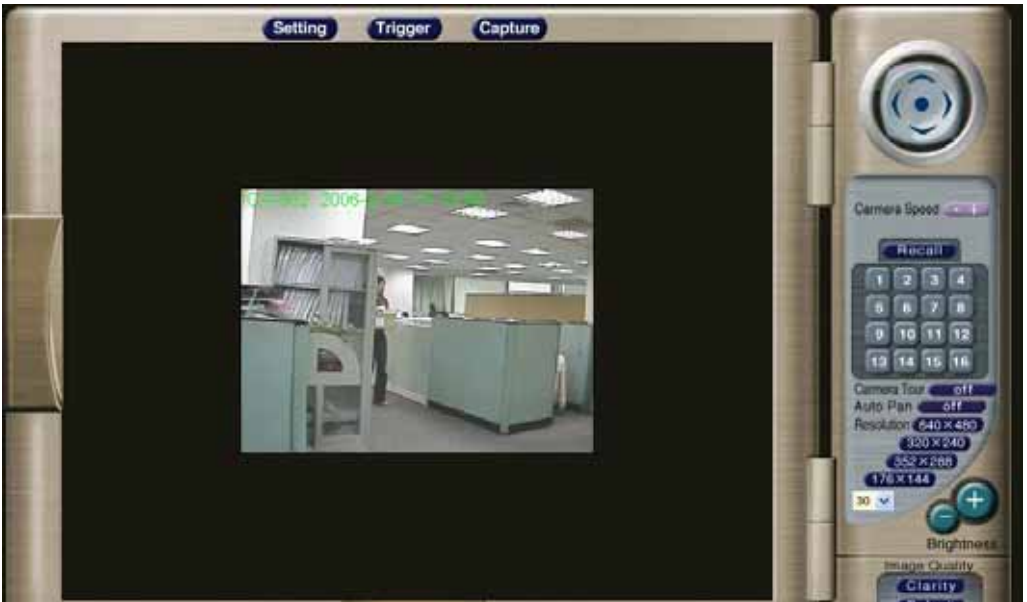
Setting Trigger Capture

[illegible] 2006-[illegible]

Camera Speed

Recall

1 2 3 4
5 6 7 8
9 10 11 12
13 14 15 16

Camera Tour off
Auto Pan off
Resolution 640×480
320×240
352×288
176×144

30

Brightness

Image Quality
Clarity